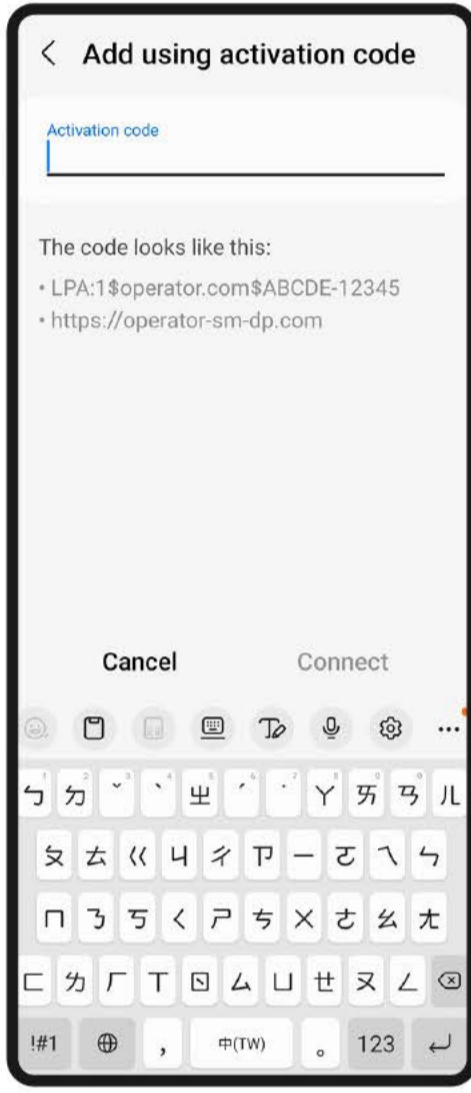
< Add using activation code

Activation code

The code looks like this:
• LPA:1$operator.com$ABCDE-12345
• https://operator-sm-dp.com

Cancel Connect

ㄅ ㄉ ˇ ˋ ㄓ ˊ ˙ ㄚ ㄞ ㄢ ㄦ
ㄆ ㄊ ㄍ ㄐ ㄔ ㄗ ㄧ ㄛ ㄟ ㄣ
ㄇ ㄋ ㄎ ㄑ ㄕ ㄘ ㄨ ㄜ ㄠ ㄤ
ㄈ ㄌ ㄏ ㄒ ㄖ ㄙ ㄩ ㄝ ㄡ ㄥ
!#1 , 中(TW) 。 123